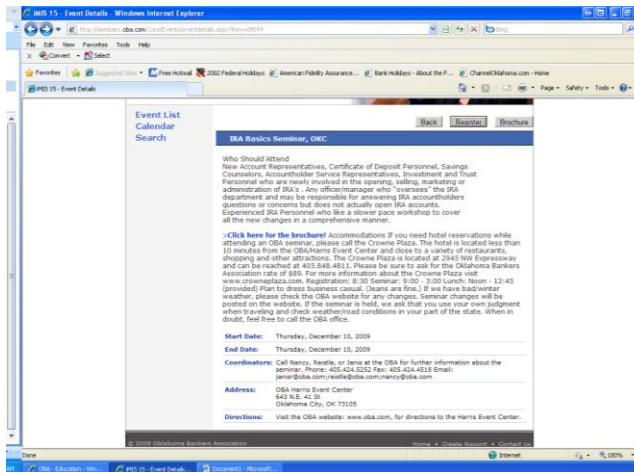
iMIS 15 - Event Details - Windows Internet Explorer

http://members.oba.com/Core/Events/eventdetails.aspx?iKey=09044

File Edit View Favorites Tools Help

Convert Select

Favorites Suggested Sites Free Hotmail 2002 Federal Holidays American Fidelity Assurance... Bank Holidays - About the F... ChannelOklahoma.com - Home

iMIS 15 - Event Details

Page Safety Tools

Event List
Calendar
Search

Back Register Brochure

IRA Basics Seminar, OKC

Who Should Attend
New Account Representatives, Certificate of Deposit Personnel, Savings Counselors, Accountholder Service Representatives, Investment and Trust Personnel who are newly involved in the opening, selling, marketing or administration of IRA's . Any officer/manager who "oversees" the IRA department and may be responsible for answering IRA accountholders questions or concerns but does not actually open IRA accounts. Experienced IRA Personnel who like a slower pace workshop to cover all the new changes in a comprehensive manner.

>Click here for the brochure! Accommodations If you need hotel reservations while attending an OBA seminar, please call the Crowne Plaza. The hotel is located less than 10 minutes from the OBA/Harris Event Center and close to a variety of restaurants, shopping and other attractions. The Crowne Plaza is located at 2945 NW Expressway and can be reached at 405.848.4811. Please be sure to ask for the Oklahoma Bankers Association rate of $89. For more information about the Crowne Plaza visit www.crowneplaza.com. Registration: 8:30 Seminar: 9:00 - 3:00 Lunch: Noon - 12:45 (provided) Plan to dress business casual. (Jeans are fine.) If we have bad/winter weather, please check the OBA website for any changes. Seminar changes will be posted on the website. If the seminar is held, we ask that you use your own judgment when traveling and check weather/road conditions in your part of the state. When in doubt, feel free to call the OBA office.

| Start Date: | Thursday, December 10, 2009 |
|---|---|
| End Date: | Thursday, December 10, 2009 |
| Coordinators: | Call Nancy, Reistle, or Janie at the OBA for further information about the seminar. Phone: 405.424.5252 Fax: 405.424.4518 Email: janier@oba.com;reistle@oba.com;nancy@oba.com |
| Address: | OBA Harris Event Center 643 N.E. 41 St Oklahoma City, OK 73105 |
| Directions: | Visit the OBA website: www.oba.com, for directions to the Harris Event Center. |

© 2009 Oklahoma Bankers Association

Home • Create Account • Contact Us

Done

Internet

100%

OBA - Education - Win... iMIS 15 - Event Details... Document1 - Microsoft...